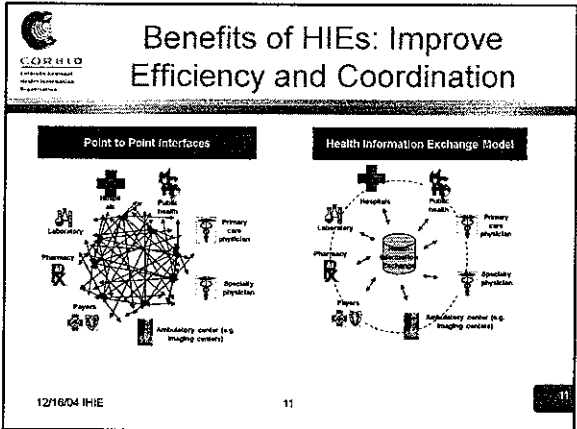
CORHIO
Colorado Regional Health Information Organization

Benefits of HIEs: Improve Efficiency and Coordination

Point to Point interfaces

Hospitals
Public health
Laboratory
Primary care physician
Pharmacy
Specialty physician
Payers
Ambulatory center (e.g. imaging centers)

Health Information Exchange Model

Hospitals
Public health
Laboratory
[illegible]
Primary care physician
Pharmacy
Specialty physician
Payers
Ambulatory center (e.g. imaging centers)

12/16/04 IHIE

11

11